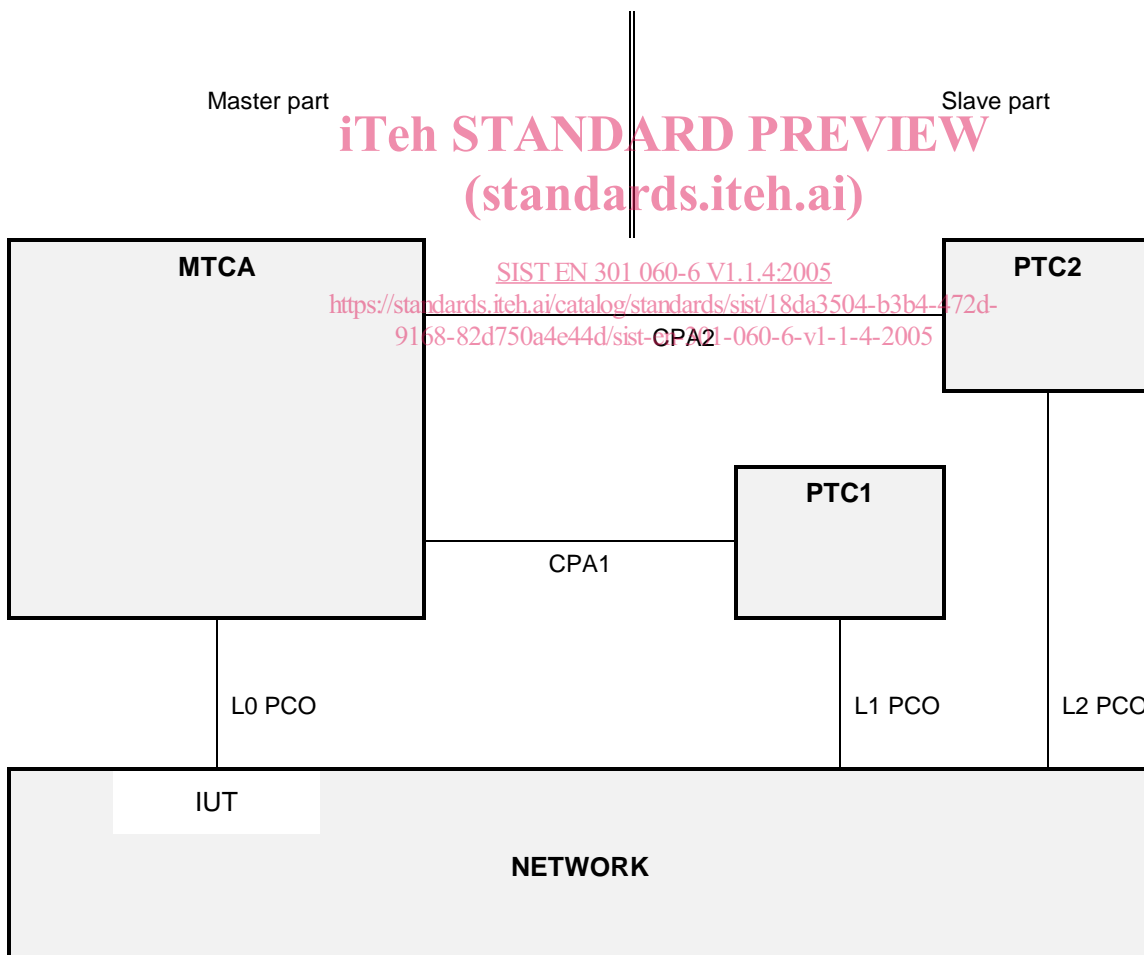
Master part

Slave part

iTeh STANDARD PREVIEW
(standards.iteh.ai)

SIST EN 301 060-6 V1.1.4:2005
https://standards.iteh.ai/catalog/standards/sist/18da3504-b3b4-472d-9168-82d750a4e44d/sist-en-301-060-6-v1-1-4-2005

MTCA

PTC2

CPA2

PTC1

CPA1

L0 PCO

L1 PCO

L2 PCO

IUT

NETWORK